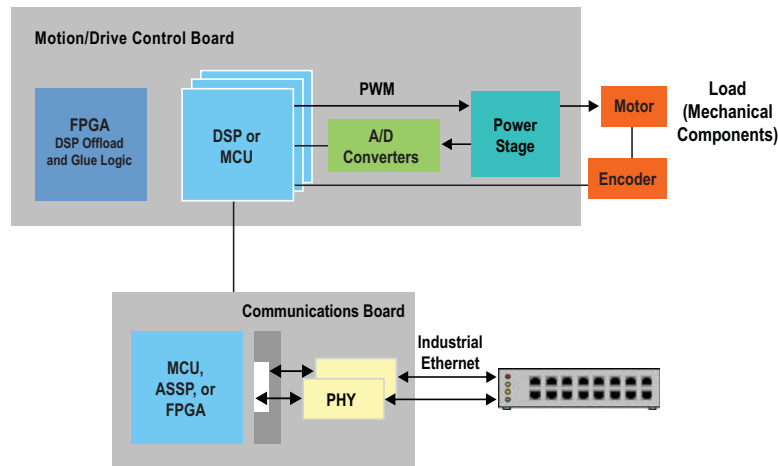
Motion/Drive Control Board

FPGA
DSP Offload and Glue Logic

DSP or MCU

PWM

A/D Converters

Power Stage

Motor

Load (Mechanical Components)

Encoder

Communications Board

MCU, ASSP, or FPGA

PHY

Industrial Ethernet